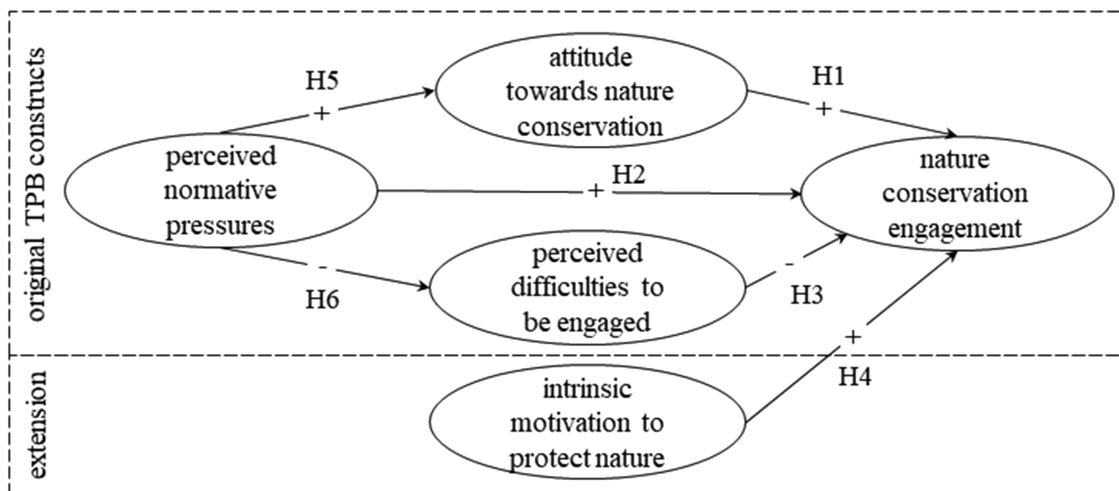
original TPB constructs

H5
+

attitude towards nature conservation

H1
+

perceived normative pressures

+ H2

nature conservation engagement

-

H6

perceived difficulties to be engaged

-
H3

extension

+
H4

intrinsic motivation to protect nature